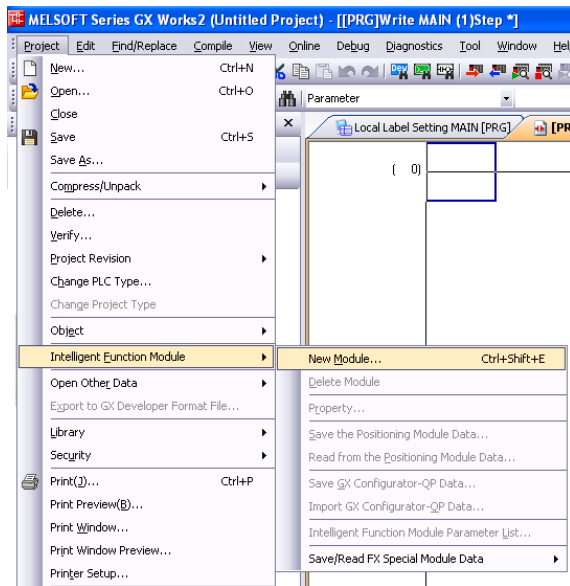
MELSOFT Series GX Works2 (Untitled Project) - [[PRG]Write MAIN (1)Step *]

Project Edit Find/Replace Compile View Online Debug Diagnostics Tool Window Hel

Parameter

Local Label Setting MAIN [PRG] [PR

( 0)

New... Ctrl+N
Open... Ctrl+O
Close
Save Ctrl+S
Save As...
Compress/Unpack
Delete...
Verify...
Project Revision
Change PLC Type...
Change Project Type
Object
Intelligent Function Module
Open Other Data
Export to GX Developer Format File...
Library
Security
Print(J)... Ctrl+P
Print Preview(B)...
Print Window...
Print Window Preview...
Printer Setup...

New Module... Ctrl+Shift+E
Delete Module
Property...
Save the Positioning Module Data...
Read from the Positioning Module Data...
Save GX Configurator-QP Data...
Import GX Configurator-QP Data...
Intelligent Function Module Parameter List...
Save/Read FX Special Module Data